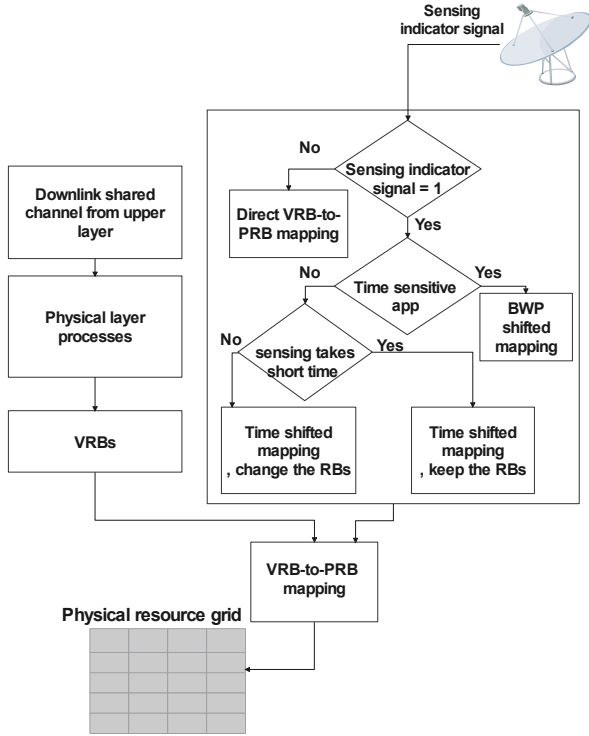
Sensing indicator signal

No

Sensing indicator signal = 1

Direct VRB-to-PRB mapping

Yes

No

Time sensitive app

Yes

BWP shifted mapping

No

sensing takes short time

Yes

Time shifted mapping , change the RBs

Time shifted mapping , keep the RBs

Downlink shared channel from upper layer

Physical layer processes

VRBs

VRB-to-PRB mapping

Physical resource grid